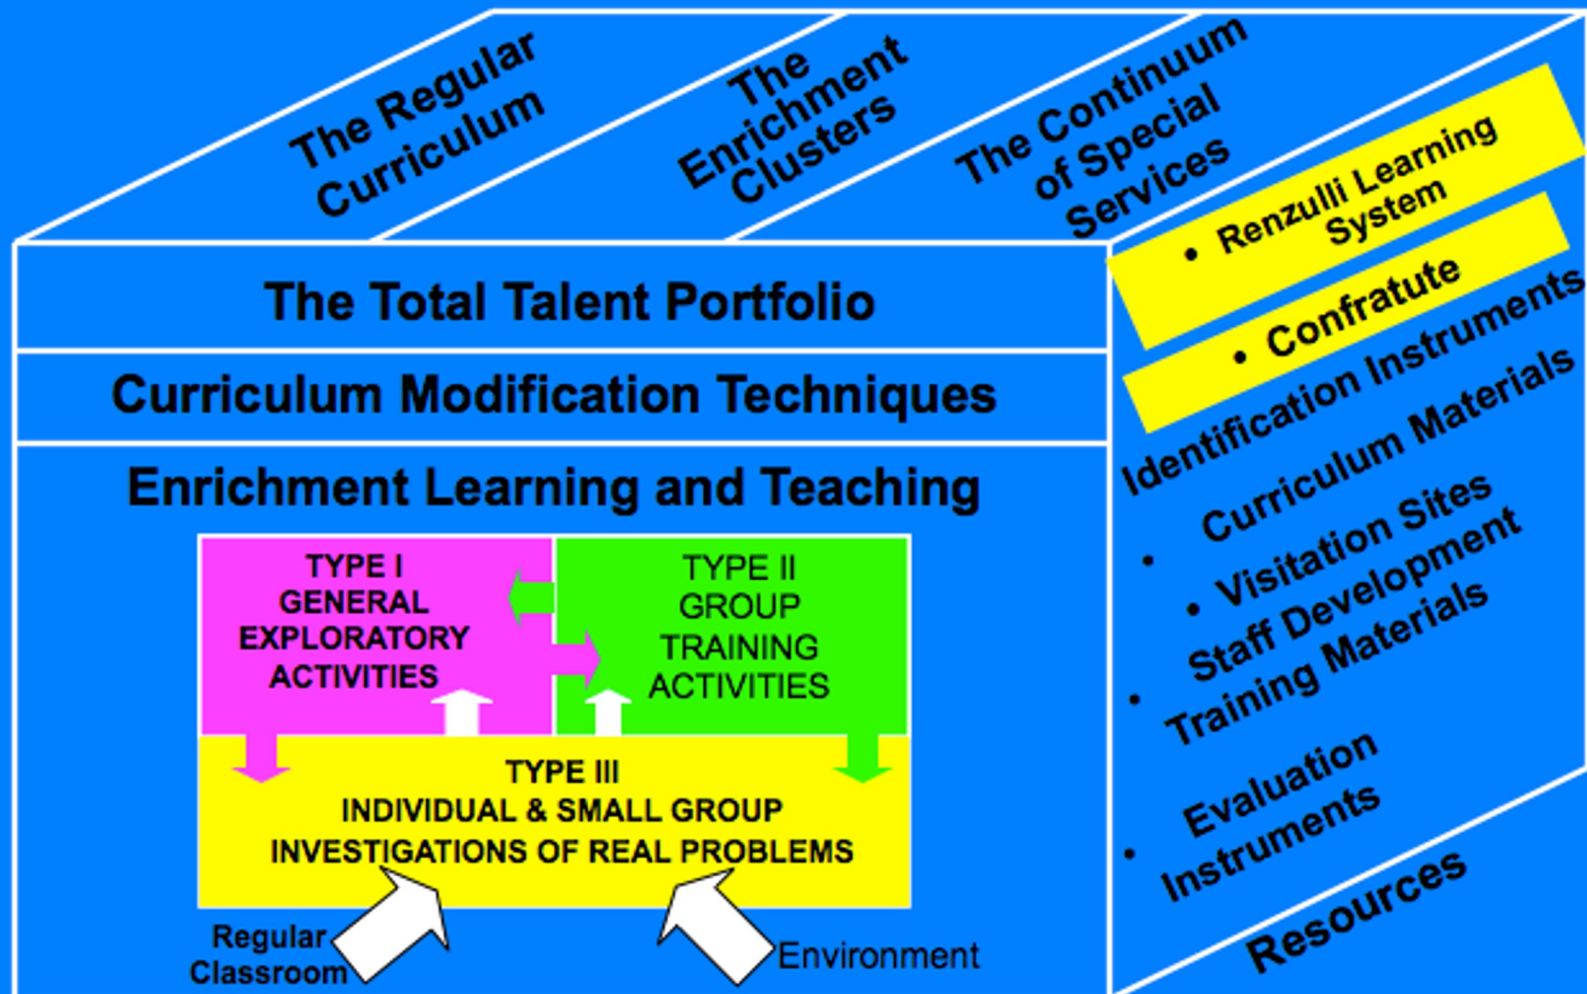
The Regular Curriculum

The Enrichment Clusters

The Continuum of Special Services

The Total Talent Portfolio

Curriculum Modification Techniques

Enrichment Learning and Teaching

TYPE I
GENERAL
EXPLORATORY
ACTIVITIES

TYPE II
GROUP
TRAINING
ACTIVITIES

TYPE III
INDIVIDUAL & SMALL GROUP
INVESTIGATIONS OF REAL PROBLEMS

Regular Classroom

Environment

• Renzulli Learning System

• Confratute

Identification Instruments

• Curriculum Materials

• Visitation Sites

• Staff Development Training Materials

• Evaluation Instruments

Resources